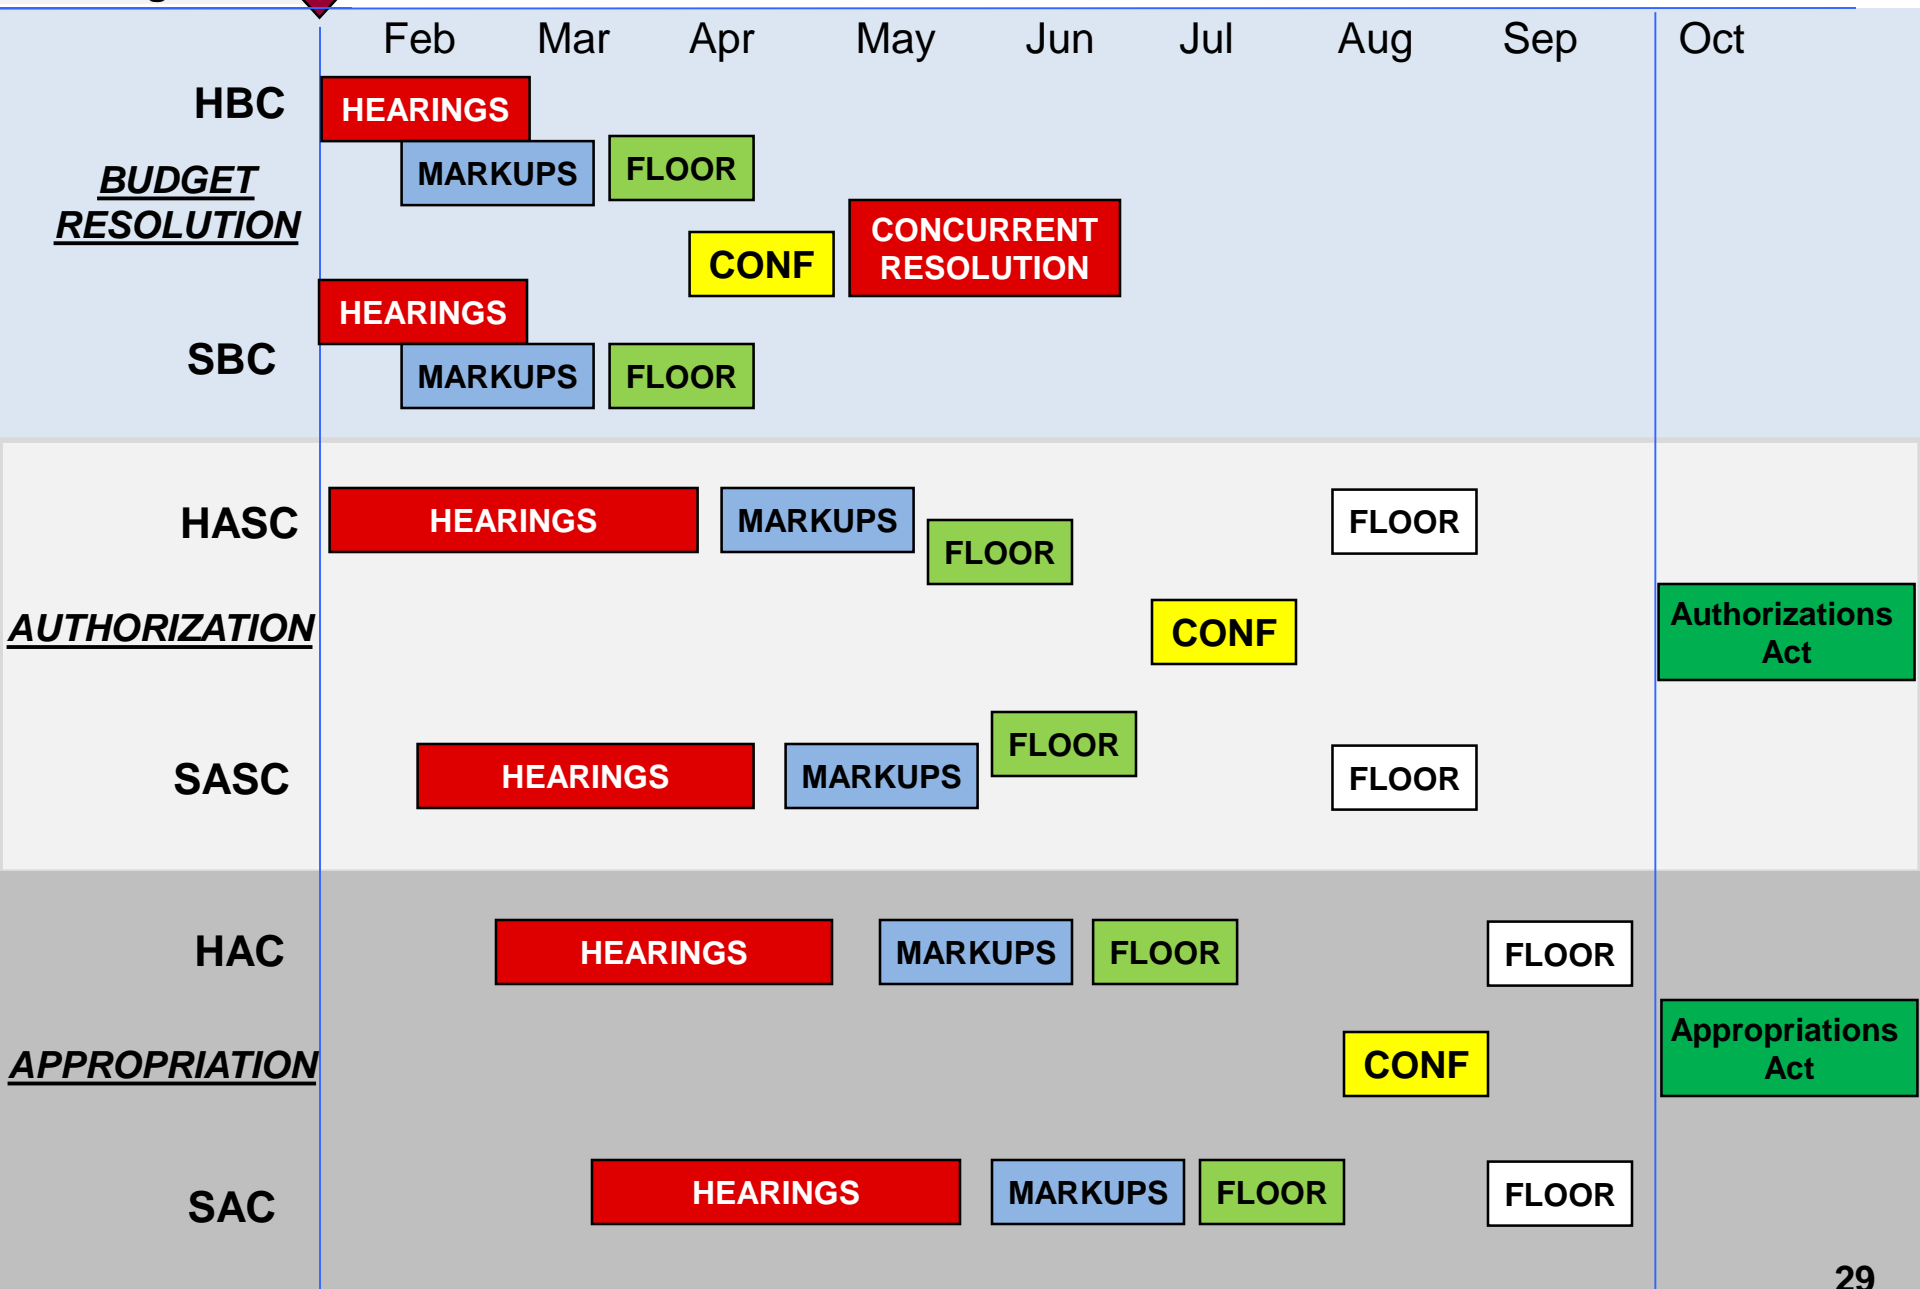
Feb Mar Apr May Jun Jul Aug Sep Oct

HBC

BUDGET RESOLUTION

SBC

HEARINGS

MARKUPS

FLOOR

CONF

CONCURRENT RESOLUTION

HEARINGS

MARKUPS

FLOOR

HASC

AUTHORIZATION

SASC

HEARINGS

MARKUPS

FLOOR

FLOOR

CONF

Authorizations Act

FLOOR

HEARINGS

MARKUPS

FLOOR

HAC

APPROPRIATION

SAC

HEARINGS

MARKUPS

FLOOR

FLOOR

CONF

Appropriations Act

HEARINGS

MARKUPS

FLOOR

FLOOR

29